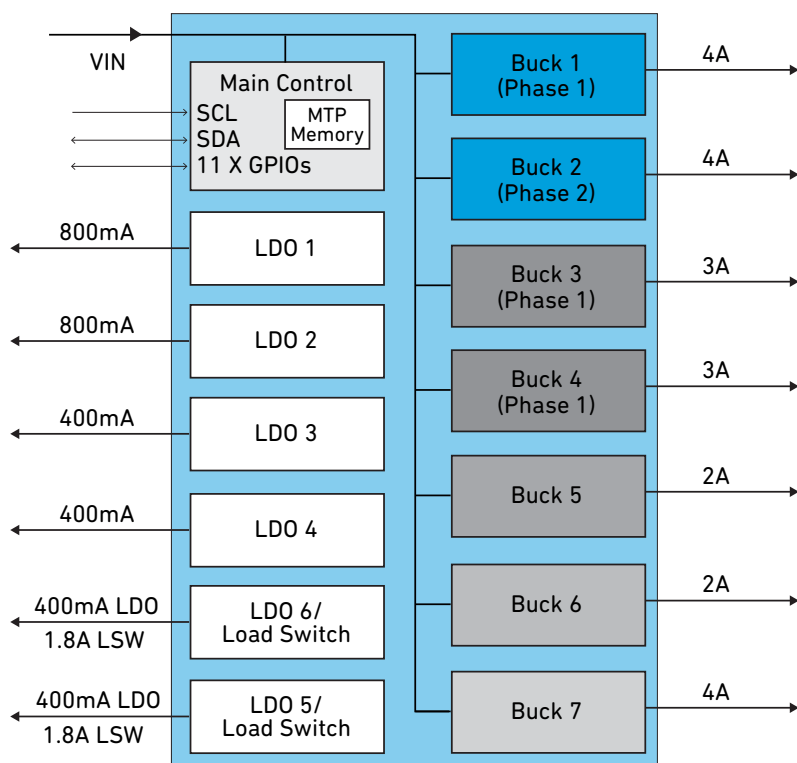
VIN

Main Control
SCL
SDA
11 X GPIOs
MTP Memory

800mA
LDO 1

800mA
LDO 2

400mA
LDO 3

400mA
LDO 4

400mA LDO
1.8A LSW
LDO 6/ Load Switch

400mA LDO
1.8A LSW
LDO 5/ Load Switch

Buck 1 (Phase 1)
4A

Buck 2 (Phase 2)
4A

Buck 3 (Phase 1)
3A

Buck 4 (Phase 1)
3A

Buck 5
2A

Buck 6
2A

Buck 7
4A